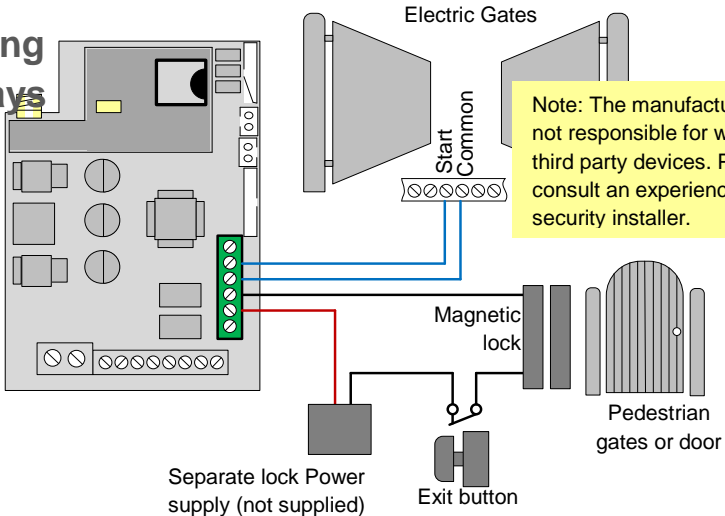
ng
ys

Electric Gates

Start
Common

Note: The manufactu
not responsible for w
third party devices. P
consult an experienc
security installer.

Magnetic
lock

Pedestrian
gates or door

Separate lock Power
supply (not supplied)

Exit button